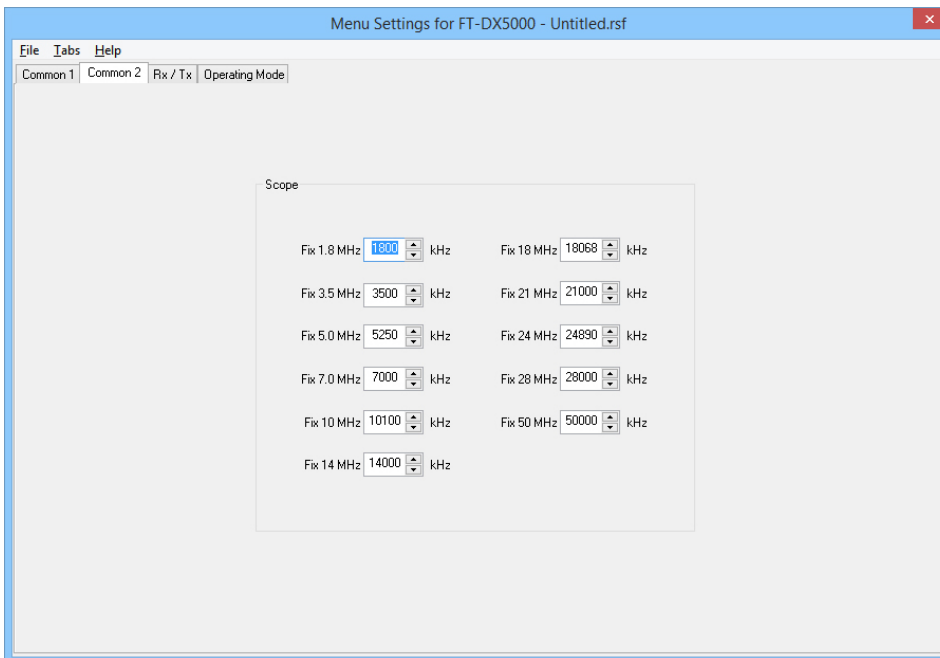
Menu Settings for FT-DX5000 - Untitled.rsf

File Tabs Help

Common 1 | Common 2 | Rx / Tx | Operating Mode

Scope

Fix 1.8 MHz 1800 kHz
Fix 3.5 MHz 3500 kHz
Fix 5.0 MHz 5250 kHz
Fix 7.0 MHz 7000 kHz
Fix 10 MHz 10100 kHz
Fix 14 MHz 14000 kHz

Fix 18 MHz 18068 kHz
Fix 21 MHz 21000 kHz
Fix 24 MHz 24890 kHz
Fix 28 MHz 28000 kHz
Fix 50 MHz 50000 kHz